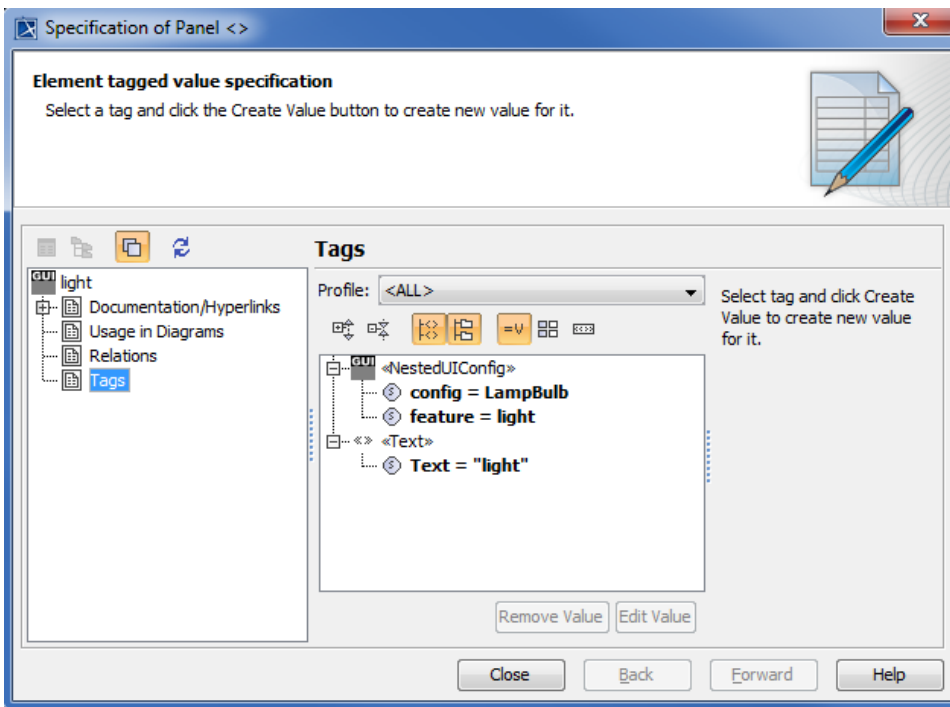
Specification of Panel <>

Element tagged value specification
Select a tag and click the Create Value button to create new value for it.

GUI light
Documentation/Hyperlinks
Usage in Diagrams
Relations
Tags

Tags
Profile: <ALL>

=V

Select tag and click Create Value to create new value for it.

GUI «NestedUIConfig»
config = LampBulb
feature = light
«Text»
Text = "light"

Remove Value Edit Value

Close Back Forward Help